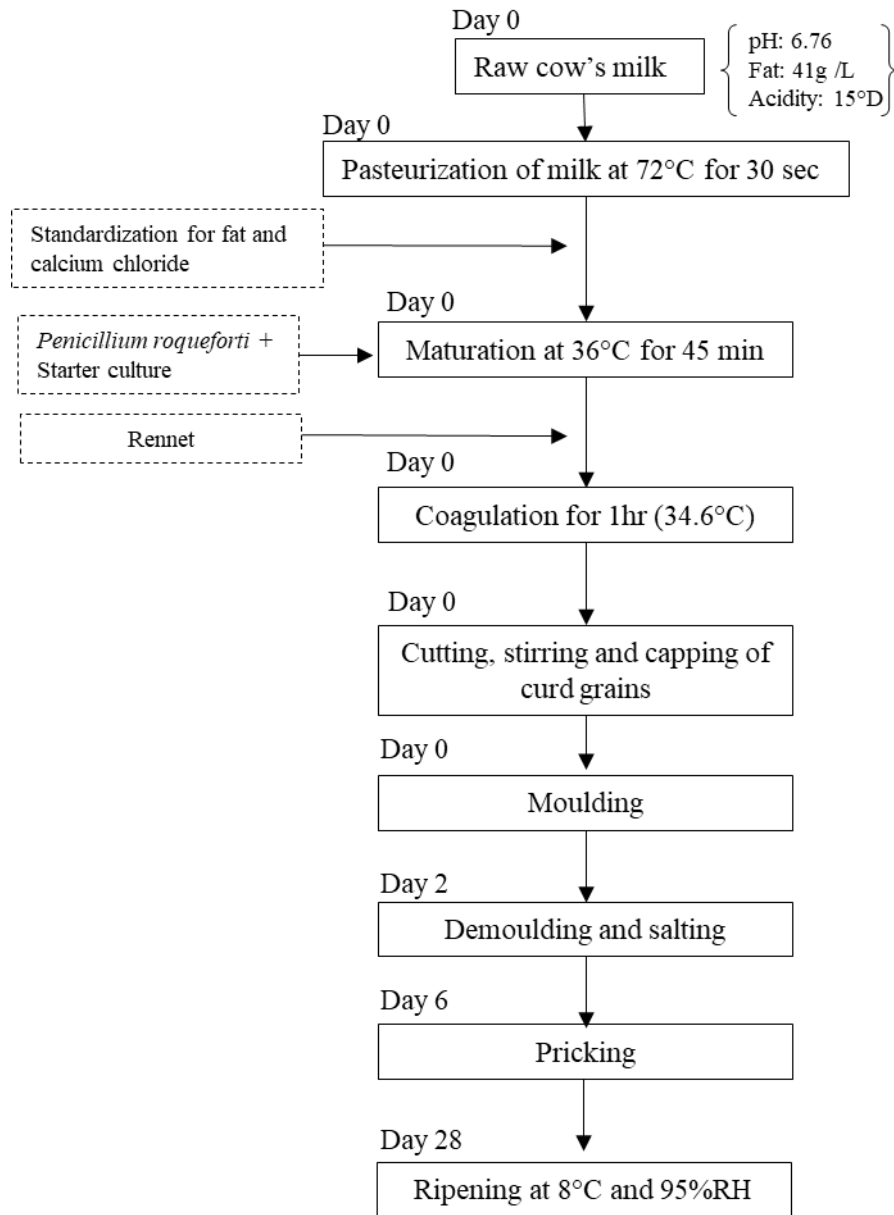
Day 0
Raw cow's milk

pH: 6.76
Fat: 41g /L
Acidity: 15°D

Day 0
Pasteurization of milk at 72°C for 30 sec

Standardization for fat and calcium chloride

Day 0
*Penicillium roqueforti* + Starter culture

Maturation at 36°C for 45 min

Rennet

Day 0
Coagulation for 1hr (34.6°C)

Day 0
Cutting, stirring and capping of curd grains

Day 0
Moulding

Day 2
Demoulding and salting

Day 6
Pricking

Day 28
Ripening at 8°C and 95%RH